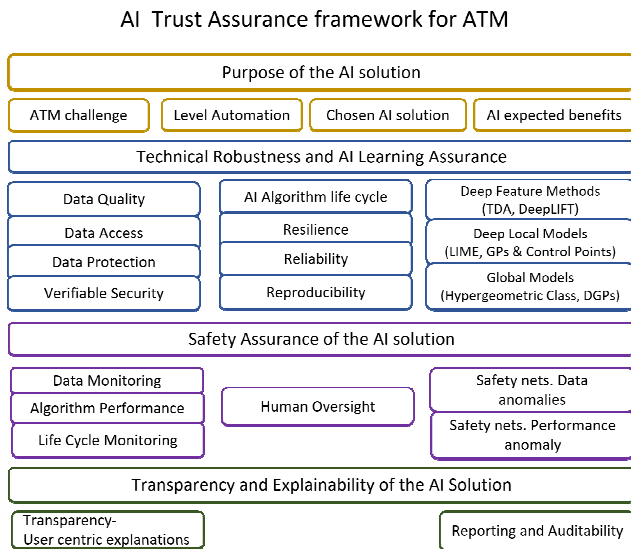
AI Trust Assurance framework for ATM

Purpose of the AI solution

ATM challenge

Level Automation

Chosen AI solution

AI expected benefits

Technical Robustness and AI Learning Assurance

Data Quality

Data Access

Data Protection

Verifiable Security

AI Algorithm life cycle

Resilience

Reliability

Reproducibility

Deep Feature Methods (TDA, DeepLIFT)

Deep Local Models (LIME, GPs & Control Points)

Global Models (Hypergeometric Class, DGPs)

Safety Assurance of the AI solution

Data Monitoring

Algorithm Performance

Life Cycle Monitoring

Human Oversight

Safety nets. Data anomalies

Safety nets. Performance anomaly

Transparency and Explainability of the AI Solution

Transparency- User centric explanations

Reporting and Auditability